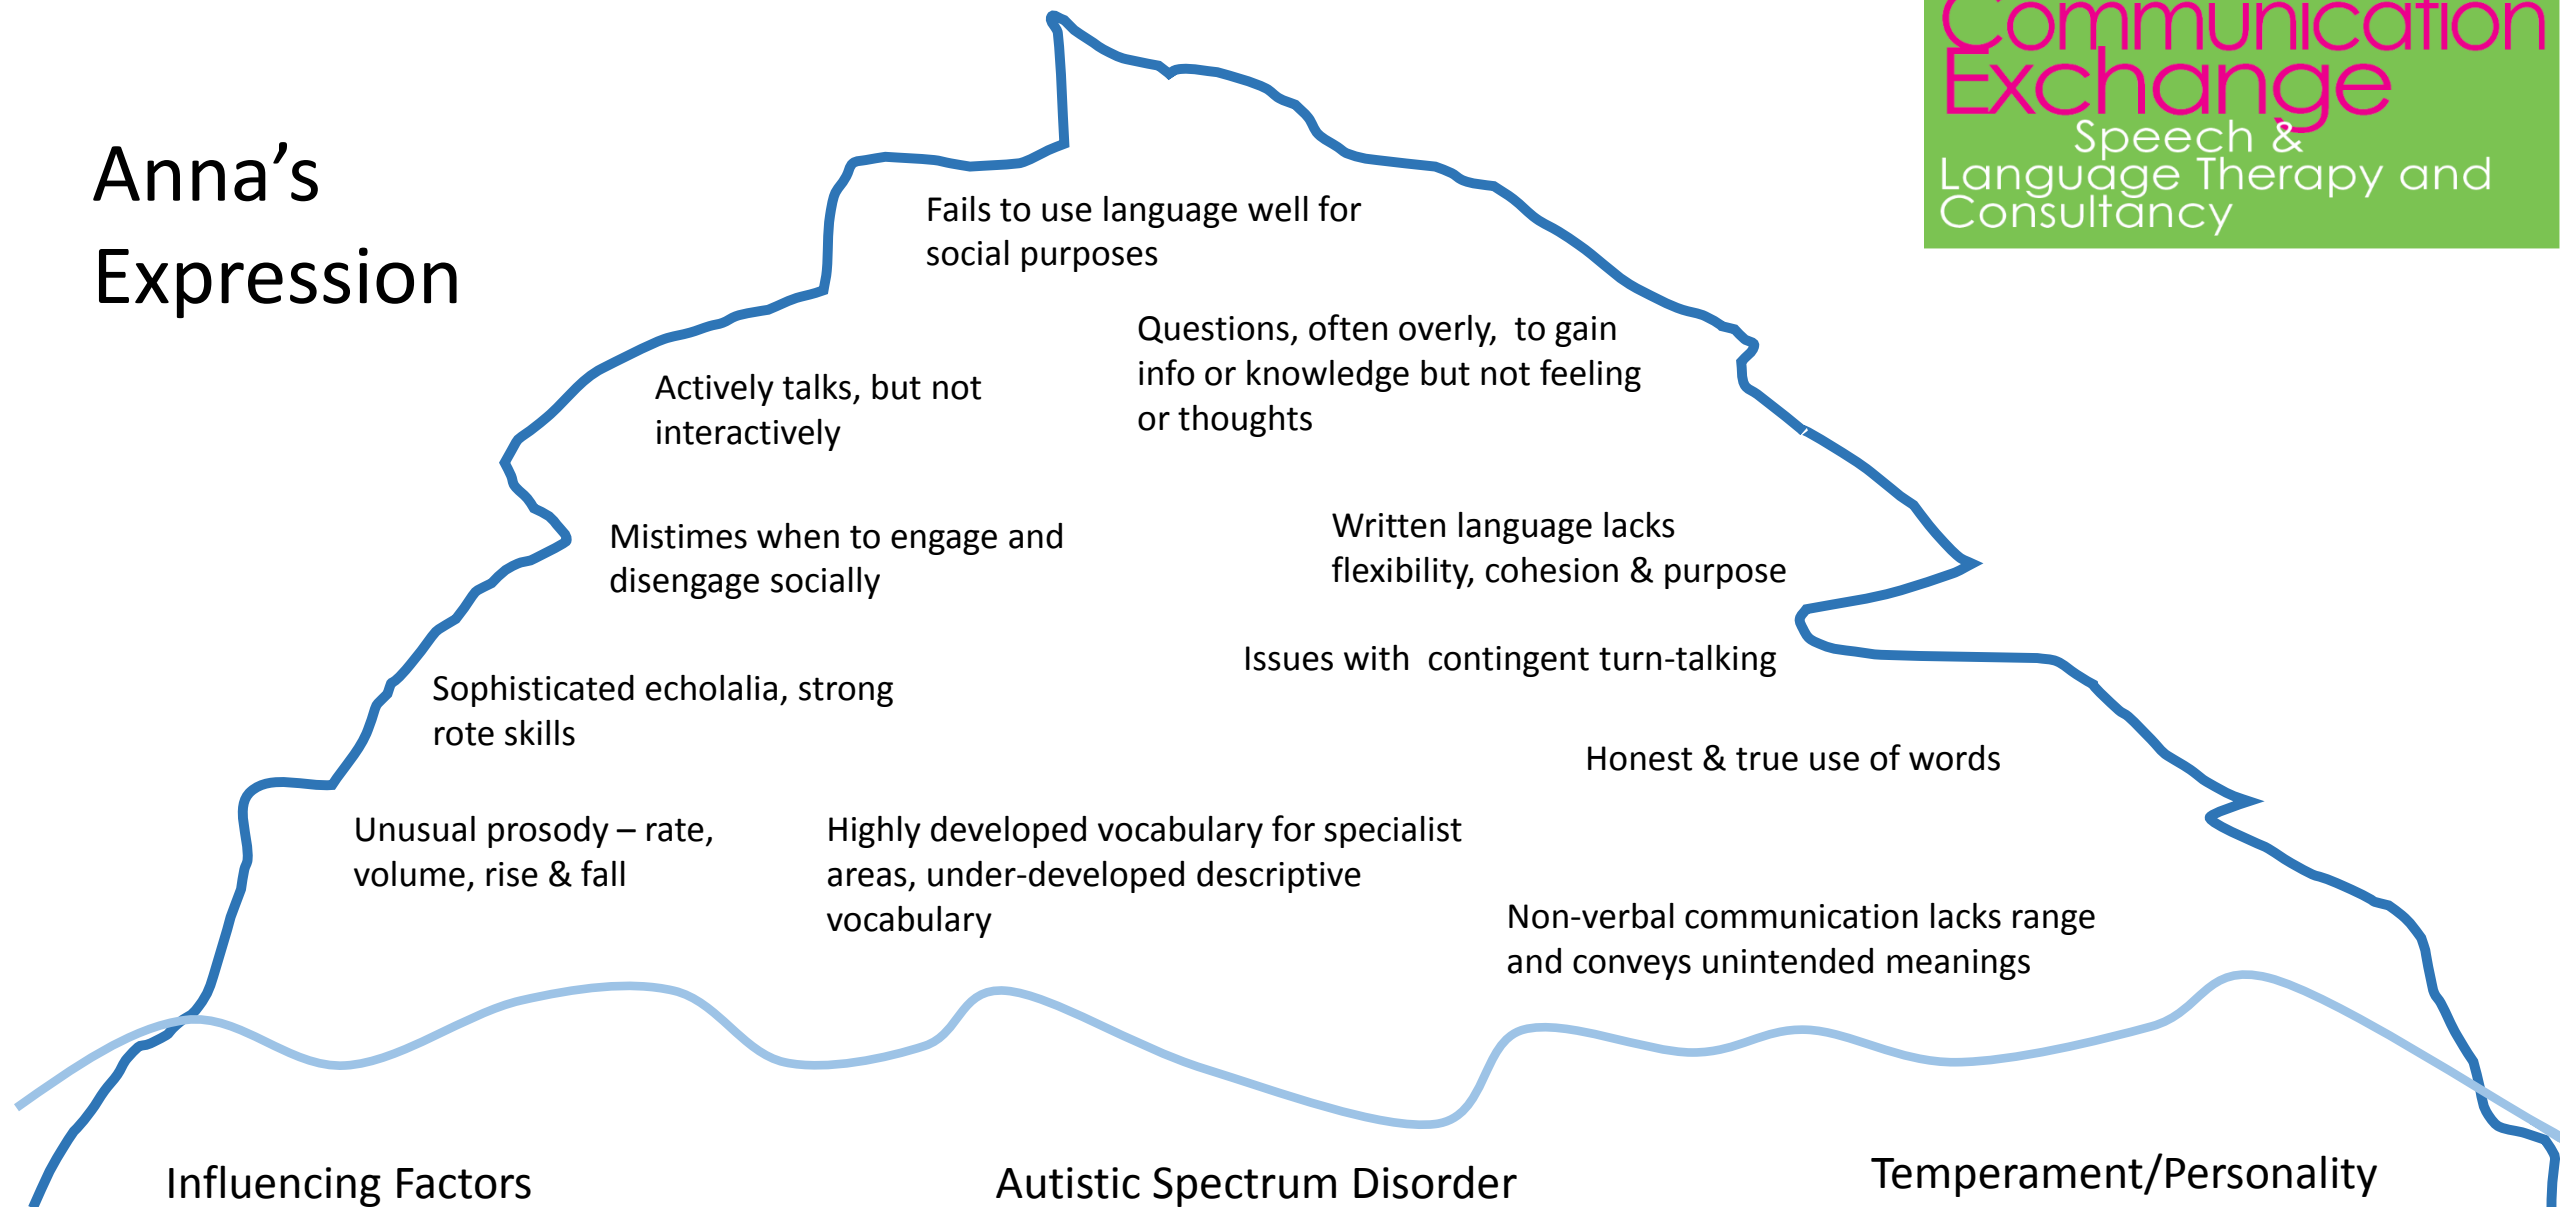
Anna's Expression

Communication Exchange
Speech & Language Therapy and Consultancy

Fails to use language well for social purposes

Questions, often overly, to gain info or knowledge but not feeling or thoughts

Actively talks, but not interactively

Mistimes when to engage and disengage socially

Written language lacks flexibility, cohesion & purpose

Issues with contingent turn-talking

Sophisticated echolalia, strong rote skills

Honest & true use of words

Unusual prosody – rate, volume, rise & fall

Highly developed vocabulary for specialist areas, under-developed descriptive vocabulary

Non-verbal communication lacks range and conveys unintended meanings

Influencing Factors

Autistic Spectrum Disorder

Temperament/Personality